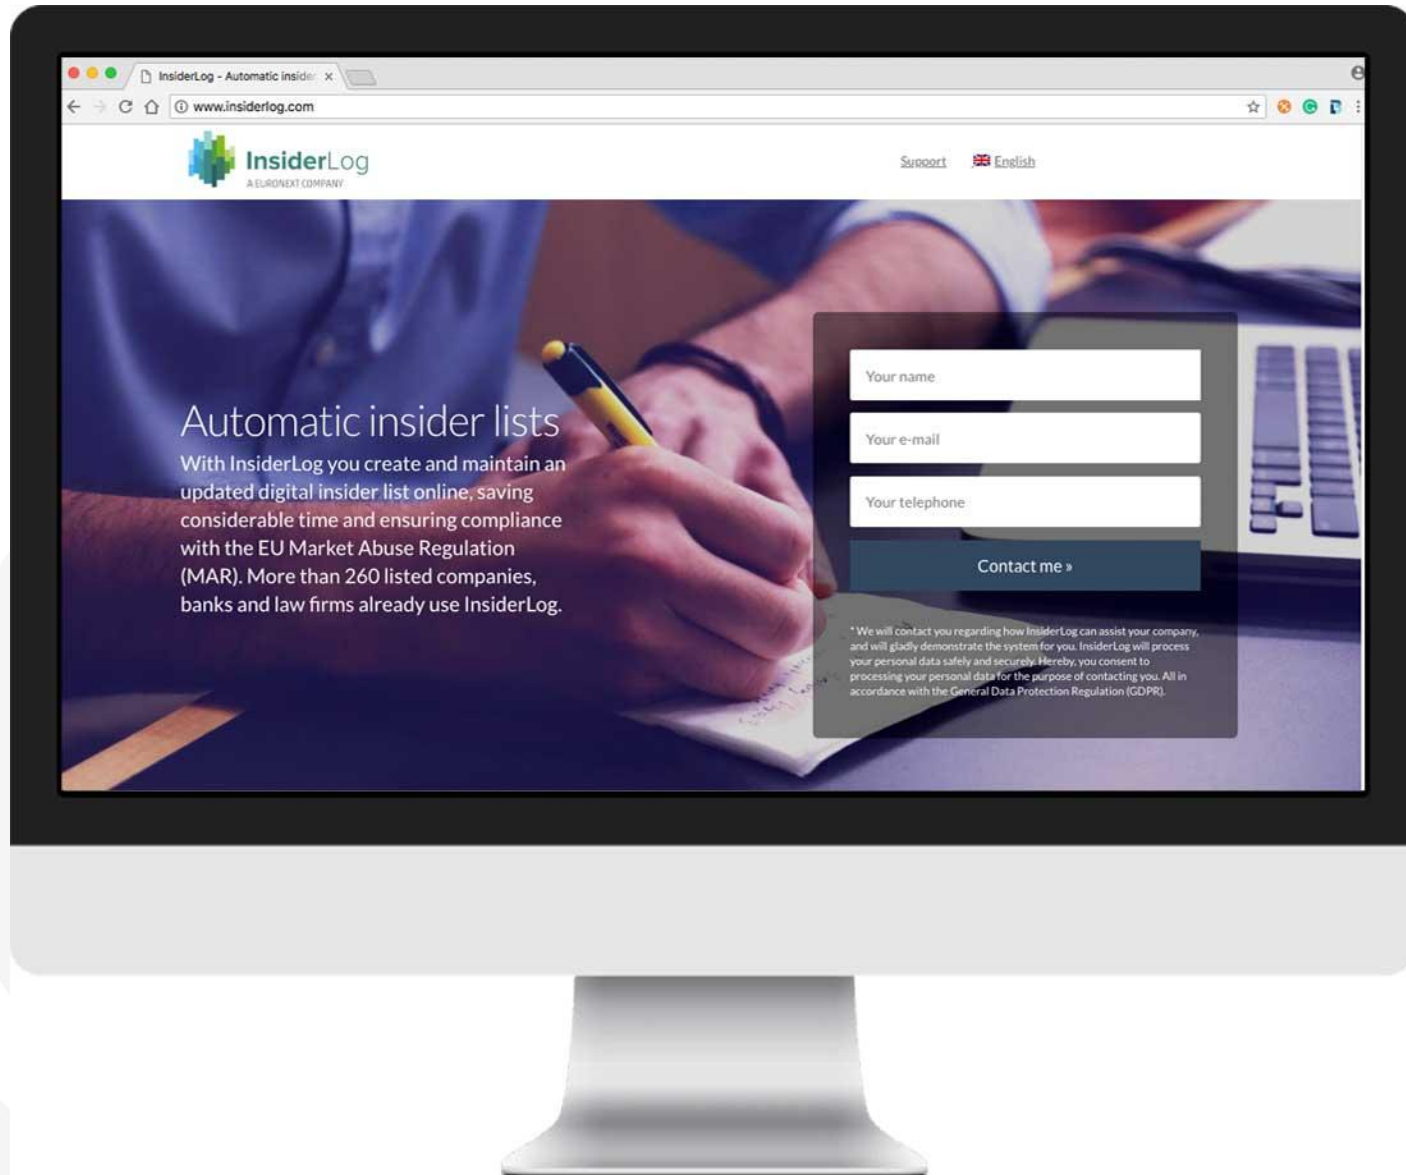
InsiderLog - Automatic insider ×

www.insiderlog.com

InsiderLog
A EURONEXT COMPANY

Support English

Automatic insider lists
With InsiderLog you create and maintain an updated digital insider list online, saving considerable time and ensuring compliance with the EU Market Abuse Regulation (MAR). More than 260 listed companies, banks and law firms already use InsiderLog.

Your name

Your e-mail

Your telephone

Contact me »

* We will contact you regarding how InsiderLog can assist your company, and will gladly demonstrate the system for you. InsiderLog will process your personal data safely and securely. Hereby, you consent to processing your personal data for the purpose of contacting you. All in accordance with the General Data Protection Regulation (GDPR).